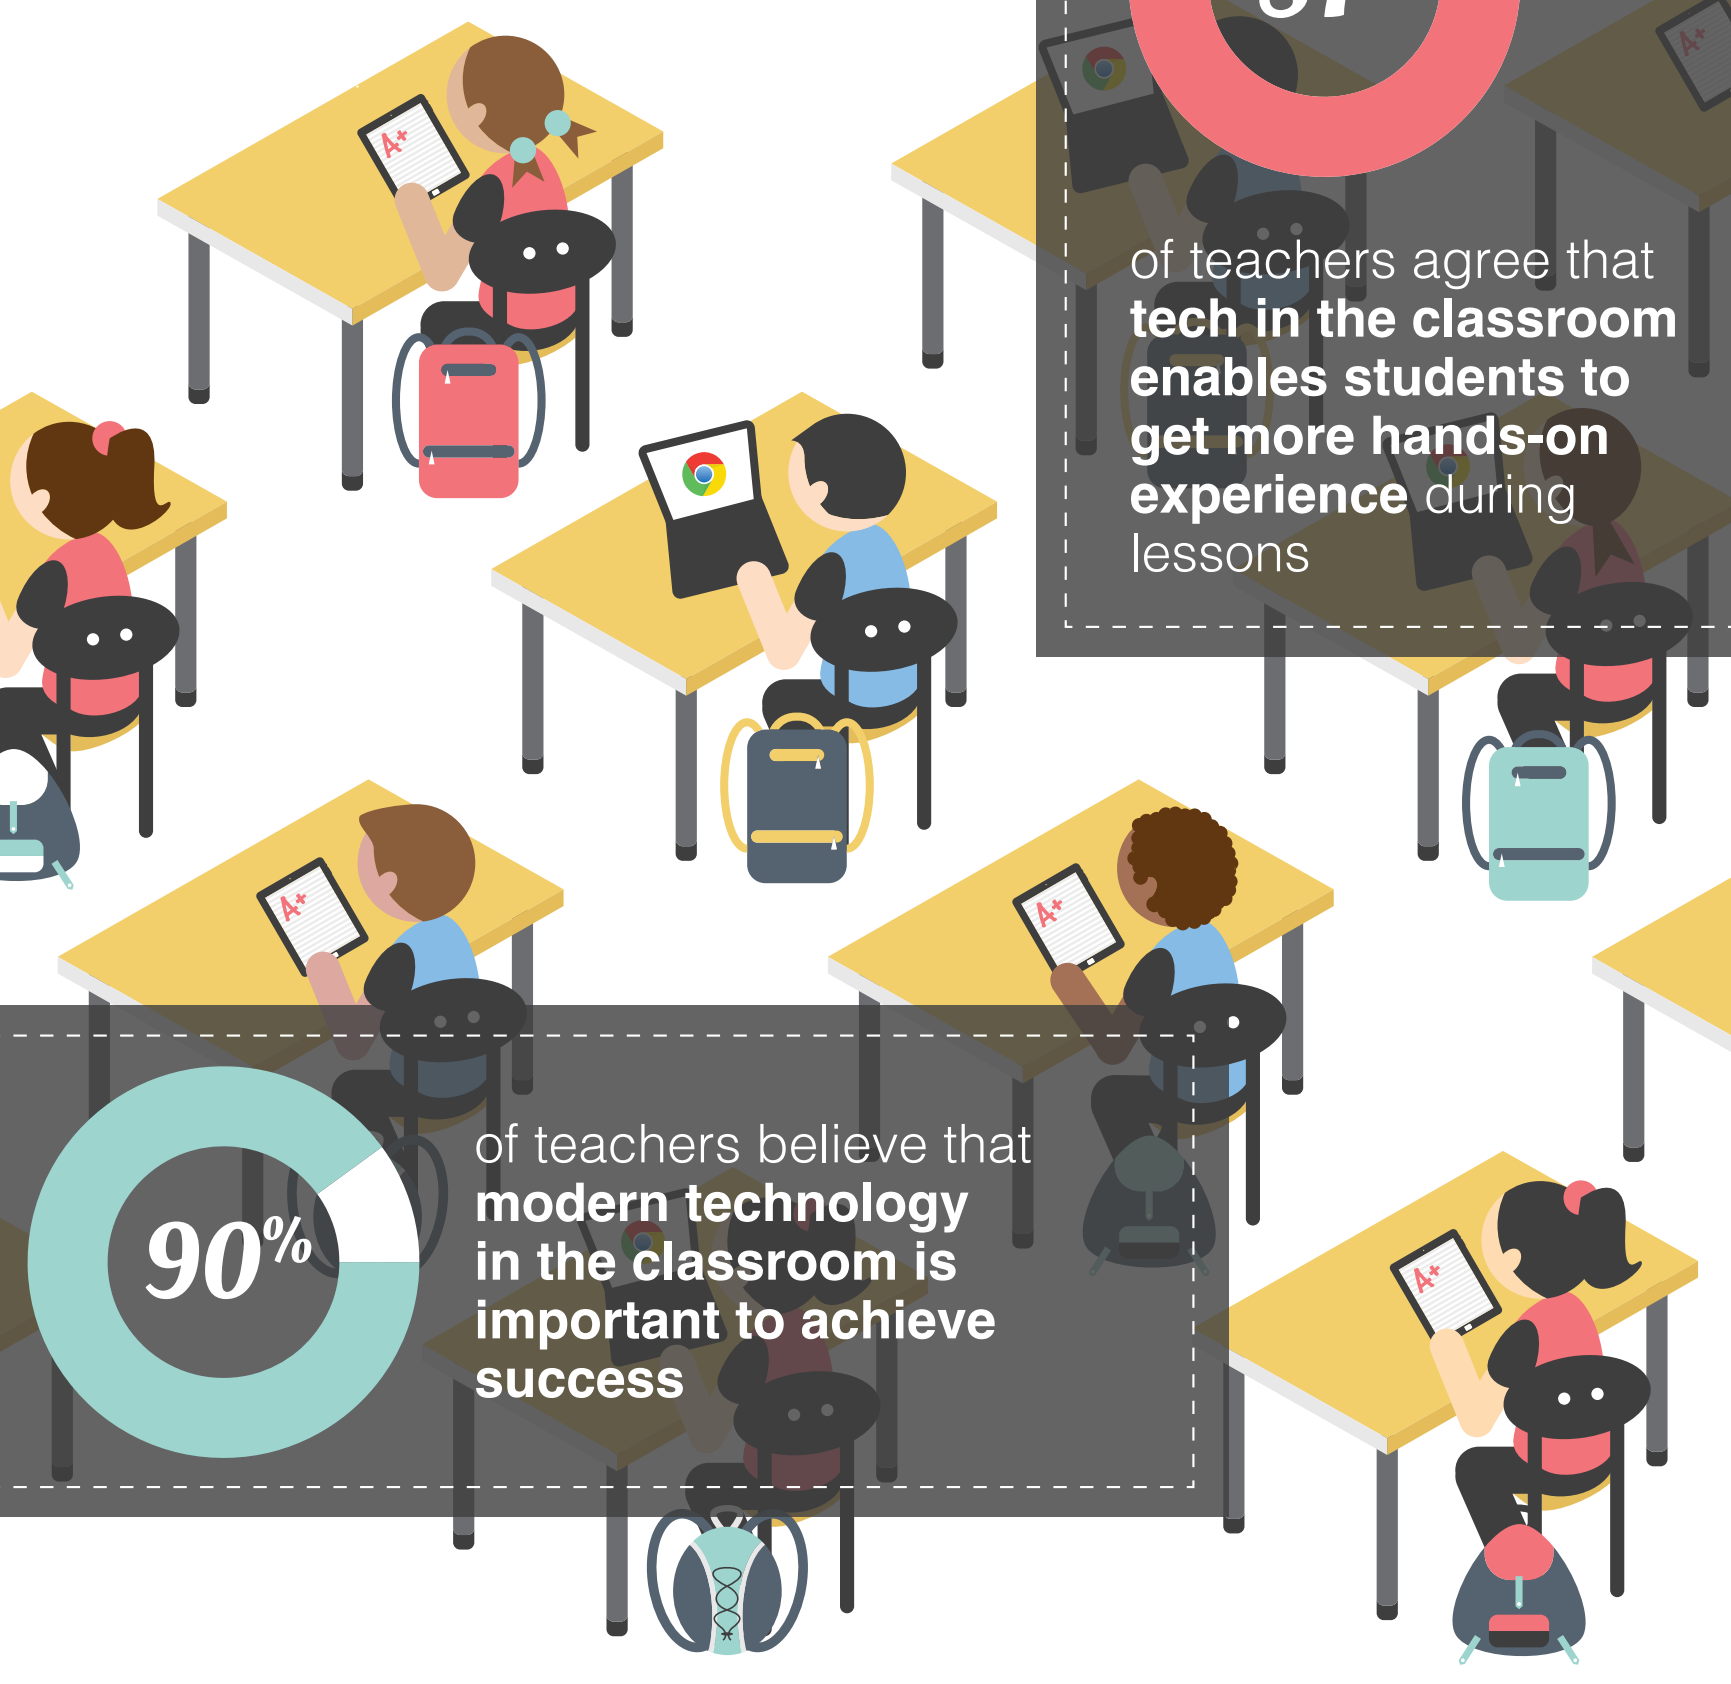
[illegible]

of teachers agree that **tech in the classroom enables students to get more hands-on experience** during lessons

A+

A+

A+

A+

A+

90%

of teachers believe that **modern technology in the classroom is important to achieve success**